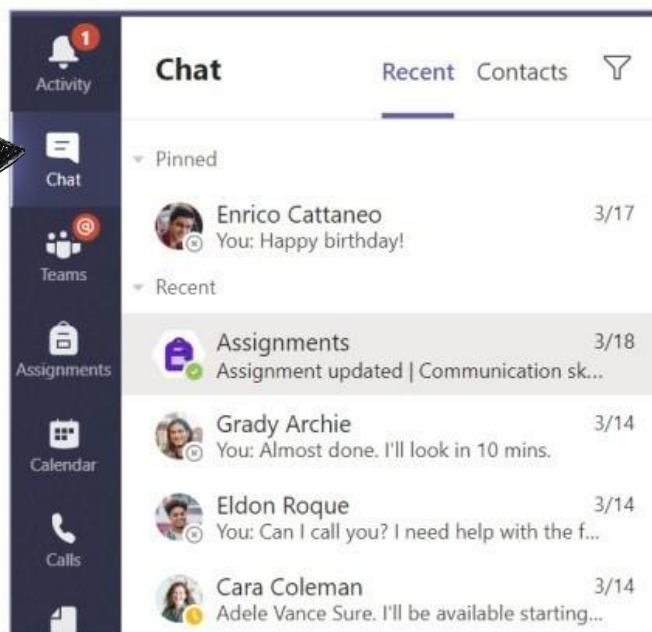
1
Activity

Chat

@
Teams

Assignments

Calendar

Calls

Chat

Recent Contacts

Pinned

Enrico Cattaneo 3/17
You: Happy birthday!

Recent

Assignments 3/18
Assignment updated | Communication sk...

Grady Archie 3/14
You: Almost done. I'll look in 10 mins.

Eldon Roque 3/14
You: Can I call you? I need help with the f...

Cara Coleman 3/14
Adele Vance Sure. I'll be available starting...